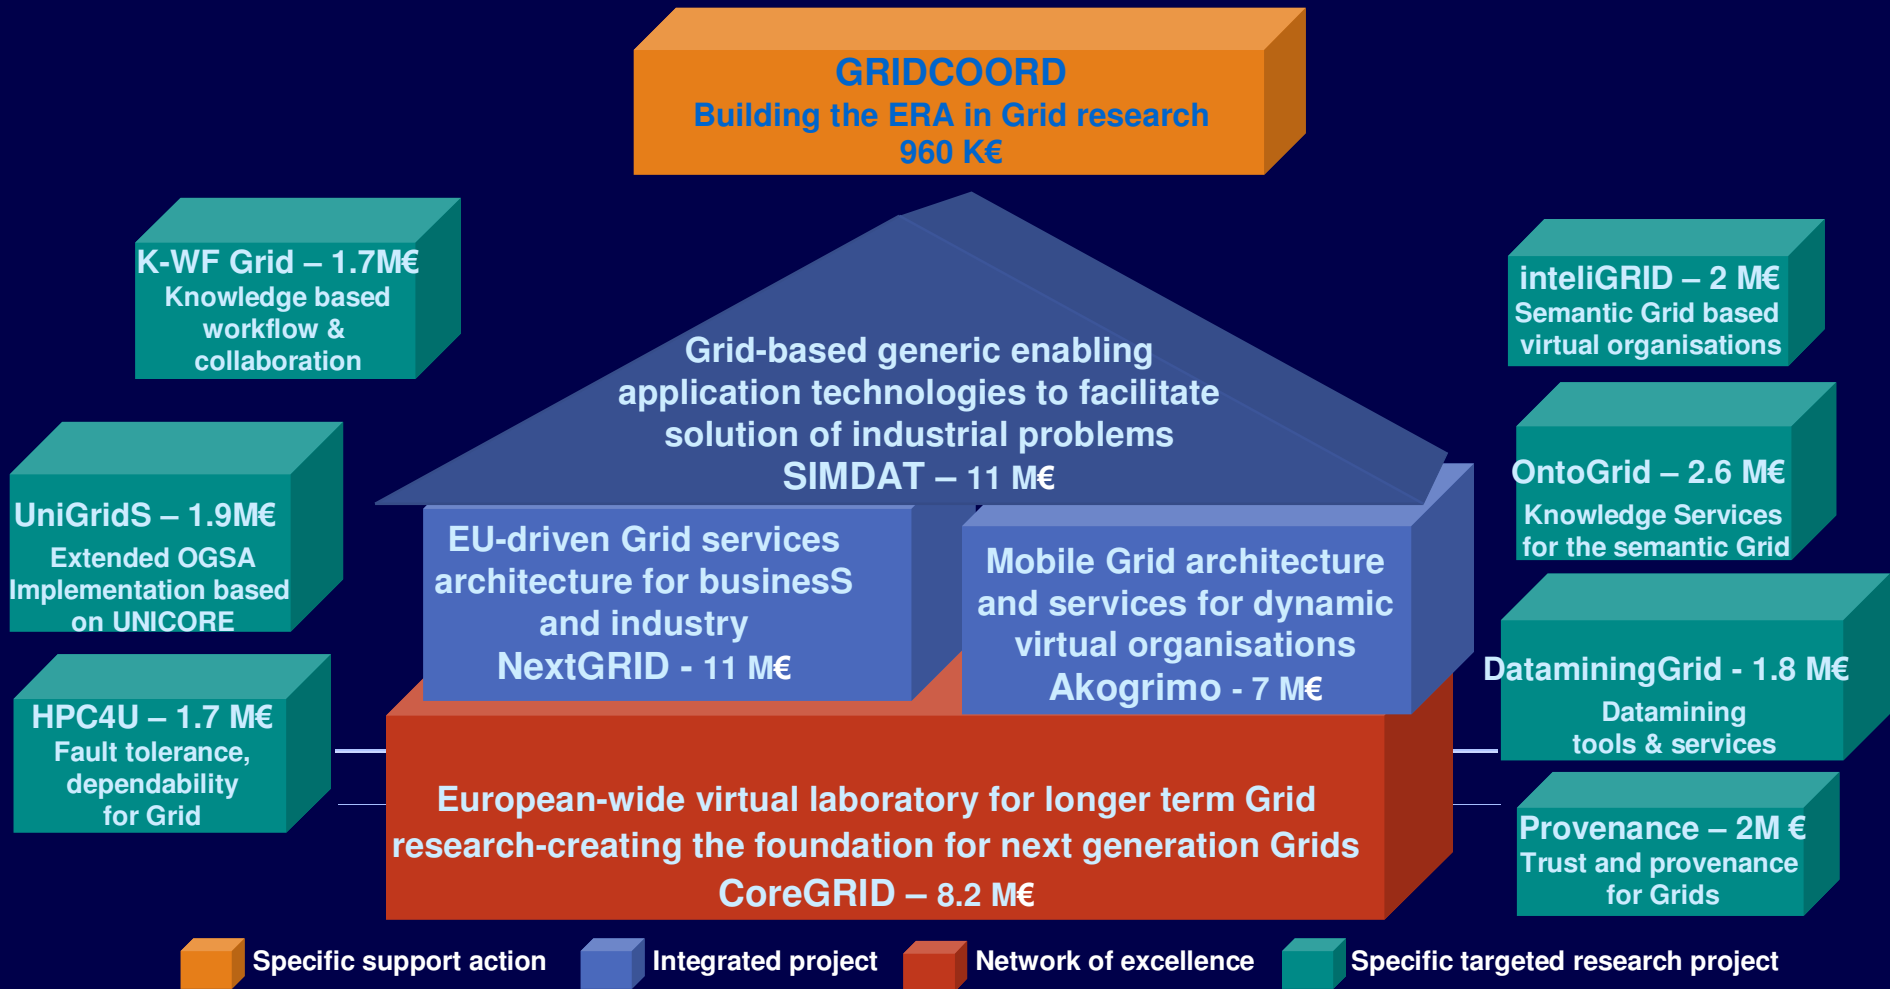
GRIDCOORD
Building the ERA in Grid research
960 K€

K-WF Grid – 1.7M€
Knowledge based workflow & collaboration

UniGridS – 1.9M€
Extended OGSA Implementation based on UNICORE

HPC4U – 1.7 M€
Fault tolerance, dependability for Grid

Grid-based generic enabling application technologies to facilitate solution of industrial problems
SIMDAT – 11 M€

EU-driven Grid services architecture for businesS and industry
NextGRID - 11 M€

Mobile Grid architecture and services for dynamic virtual organisations
Akogrimo - 7 M€

European-wide virtual laboratory for longer term Grid research-creating the foundation for next generation Grids
CoreGRID – 8.2 M€

inteliGRID – 2 M€
Semantic Grid based virtual organisations

OntoGrid – 2.6 M€
Knowledge Services for the semantic Grid

DataminingGrid - 1.8 M€
Datamining tools & services

Provenance – 2M €
Trust and provenance for Grids

Specific support action
Integrated project
Network of excellence
Specific targeted research project